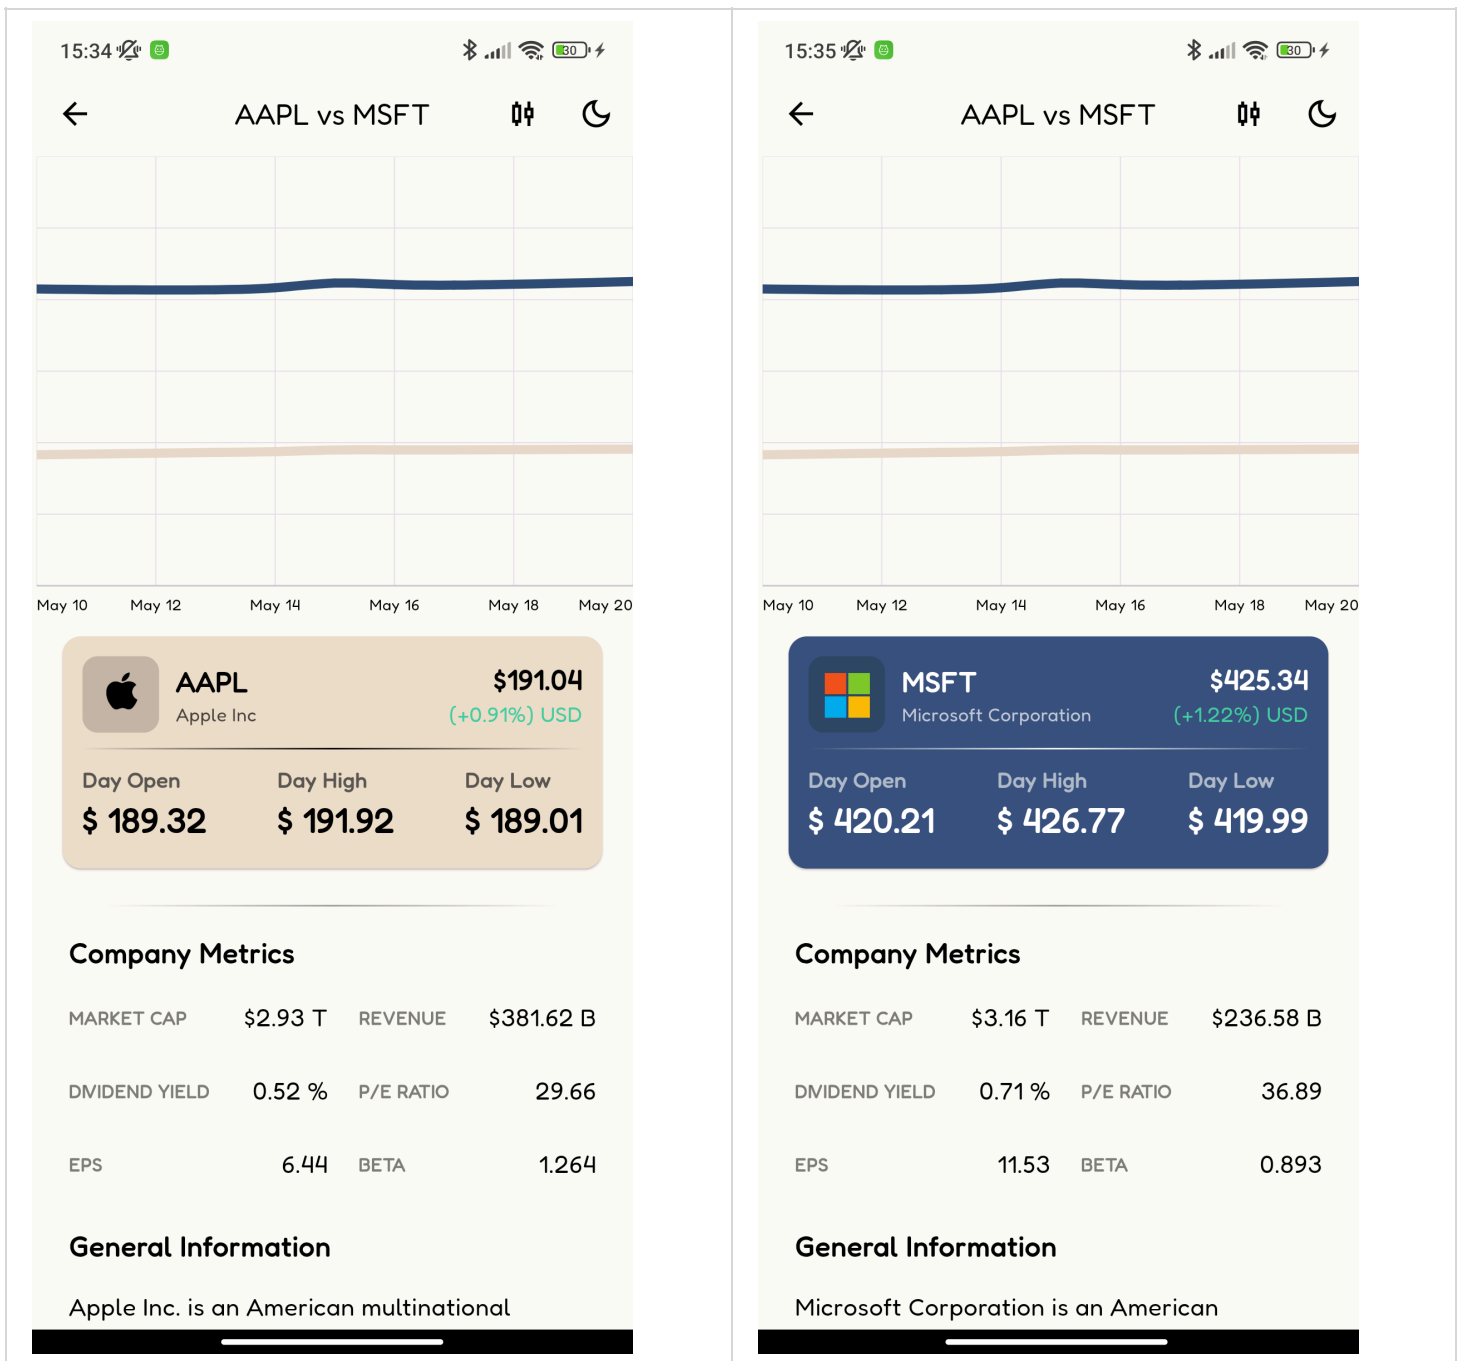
15:34

30

AAPL vs MSFT

May 10 May 12 May 14 May 16 May 18 May 20

AAPL
Apple Inc
$191.04
(+0.91%) USD

Day Open
$ 189.32
Day High
$ 191.92
Day Low
$ 189.01

Company Metrics

| MARKET CAP | $2.93 T | REVENUE | $381.62 B |
|---|---|---|---|
| DIVIDEND YIELD | 0.52 % | P/E RATIO | 29.66 |
| EPS | 6.44 | BETA | 1.264 |

General Information

Apple Inc. is an American multinational

15:35

30

AAPL vs MSFT

May 10 May 12 May 14 May 16 May 18 May 20

MSFT
Microsoft Corporation
$425.34
(+1.22%) USD

Day Open
$ 420.21
Day High
$ 426.77
Day Low
$ 419.99

Company Metrics

| MARKET CAP | $3.16 T | REVENUE | $236.58 B |
|---|---|---|---|
| DIVIDEND YIELD | 0.71 % | P/E RATIO | 36.89 |
| EPS | 11.53 | BETA | 0.893 |

General Information

Microsoft Corporation is an American